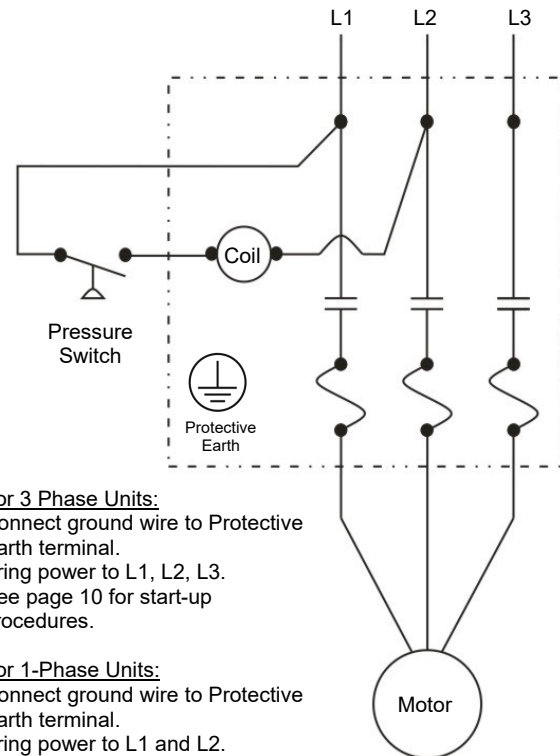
L1 L2 L3

Coil

Pressure Switch

Protective Earth

or 3 Phase Units:
onnect ground wire to Protective arth terminal.
ring power to L1, L2, L3.
ee page 10 for start-up rocedures.

or 1-Phase Units:
onnect ground wire to Protective arth terminal.
ring power to L1 and L2.

Motor